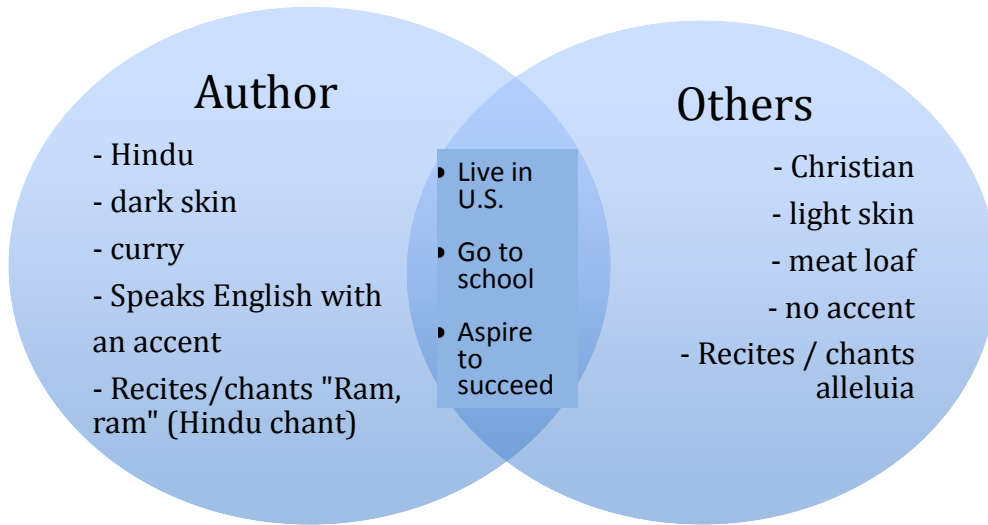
Author

- Hindu
- dark skin
- curry
- Speaks English with an accent
- Recites/chants "Ram, ram" (Hindu chant)

Live in U.S.
Go to school
Aspire to succeed

Others

- Christian
- light skin
- meat loaf
- no accent
- Recites / chants alleluia